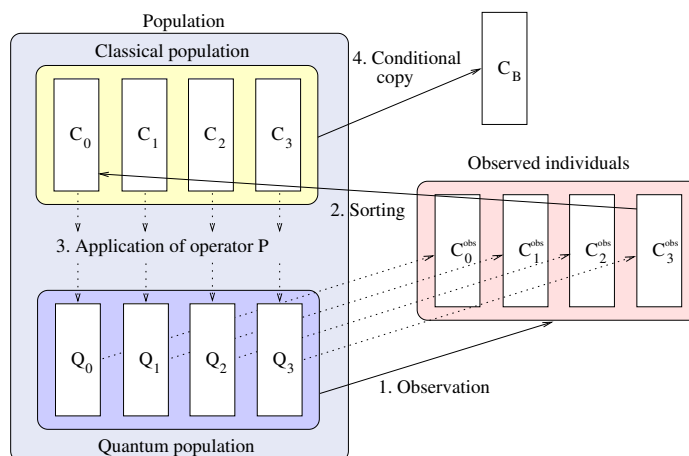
Population

Classical population

$C_0$ $C_1$ $C_2$ $C_3$

4. Conditional copy

$C_B$

Observed individuals

2. Sorting

3. Application of operator P

$C_0^{obs}$ $C_1^{obs}$ $C_2^{obs}$ $C_3^{obs}$

$Q_0$ $Q_1$ $Q_2$ $Q_3$

1. Observation

Quantum population